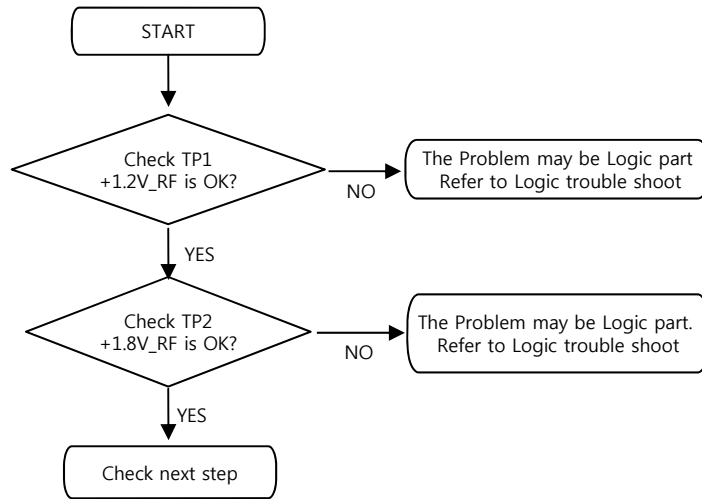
START

Check TP1
+1.2V_RF is OK?

NO

The Problem may be Logic part
Refer to Logic trouble shoot

YES

Check TP2
+1.8V_RF is OK?

NO

The Problem may be Logic part.
Refer to Logic trouble shoot

YES

Check next step